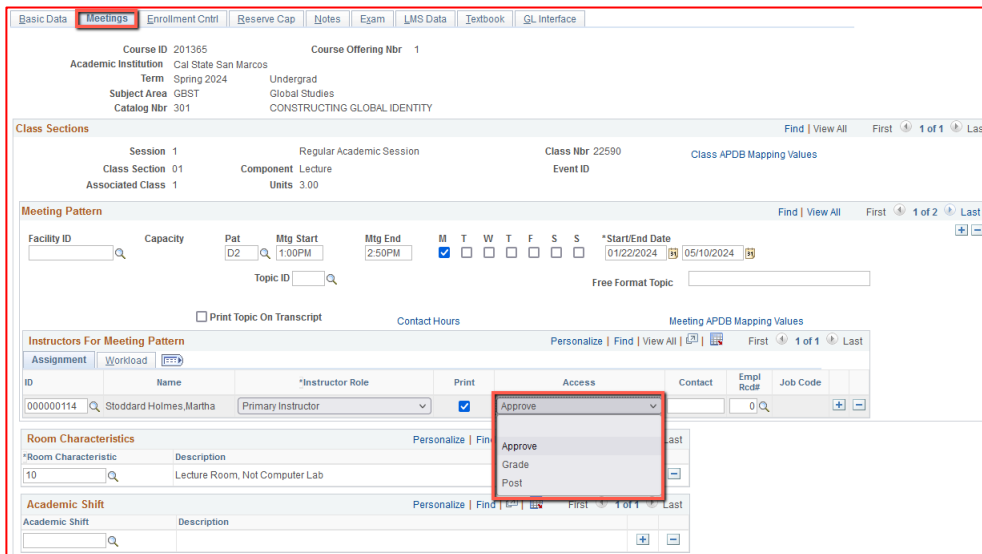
Basic Data | Meetings | Enrollment Cntrl | Reserve Cap | Notes | Exam | LMS Data | Textbook | GL Interface

Course ID 201365
Course Offering Nbr 1
Academic Institution Cal State San Marcos
Term Spring 2024 Undergrad
Subject Area GBST Global Studies
Catalog Nbr 301 CONSTRUCTING GLOBAL IDENTITY

Class Sections
Find | View All First 1 of 1 Last

Session 1 Regular Academic Session
Class Nbr 22590
Class APDB Mapping Values
Class Section 01
Component Lecture
Event ID
Associated Class 1
Units 3.00

Meeting Pattern
Find | View All First 1 of 2 Last

Facility ID
Capacity
Pat D2
Mtg Start 1:00PM
Mtg End 2:50PM
M T W T F S S
*Start/End Date 01/22/2024 05/10/2024

Topic ID
Free Format Topic

Print Topic On Transcript
Contact Hours
Meeting APDB Mapping Values

Instructors For Meeting Pattern
Personalize | Find | View All | First 1 of 1 Last

Assignment | Workload

| ID | Name | *Instructor Role | Print | Access | Contact | Empl Rcd# | Job Code |
|---|---|---|---|---|---|---|---|
| 000000114 | Stoddard Holmes,Martha | Primary Instructor | | Approve | | 0 | |

Approve
Grade
Post

Room Characteristics
Personalize | Find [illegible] Last

| *Room Characteristic | Description |
|---|---|
| 10 | Lecture Room, Not Computer Lab |

Academic Shift
Personalize | Find | First 1 of 1 Last

| Academic Shift | Description |
|---|---|
| | |